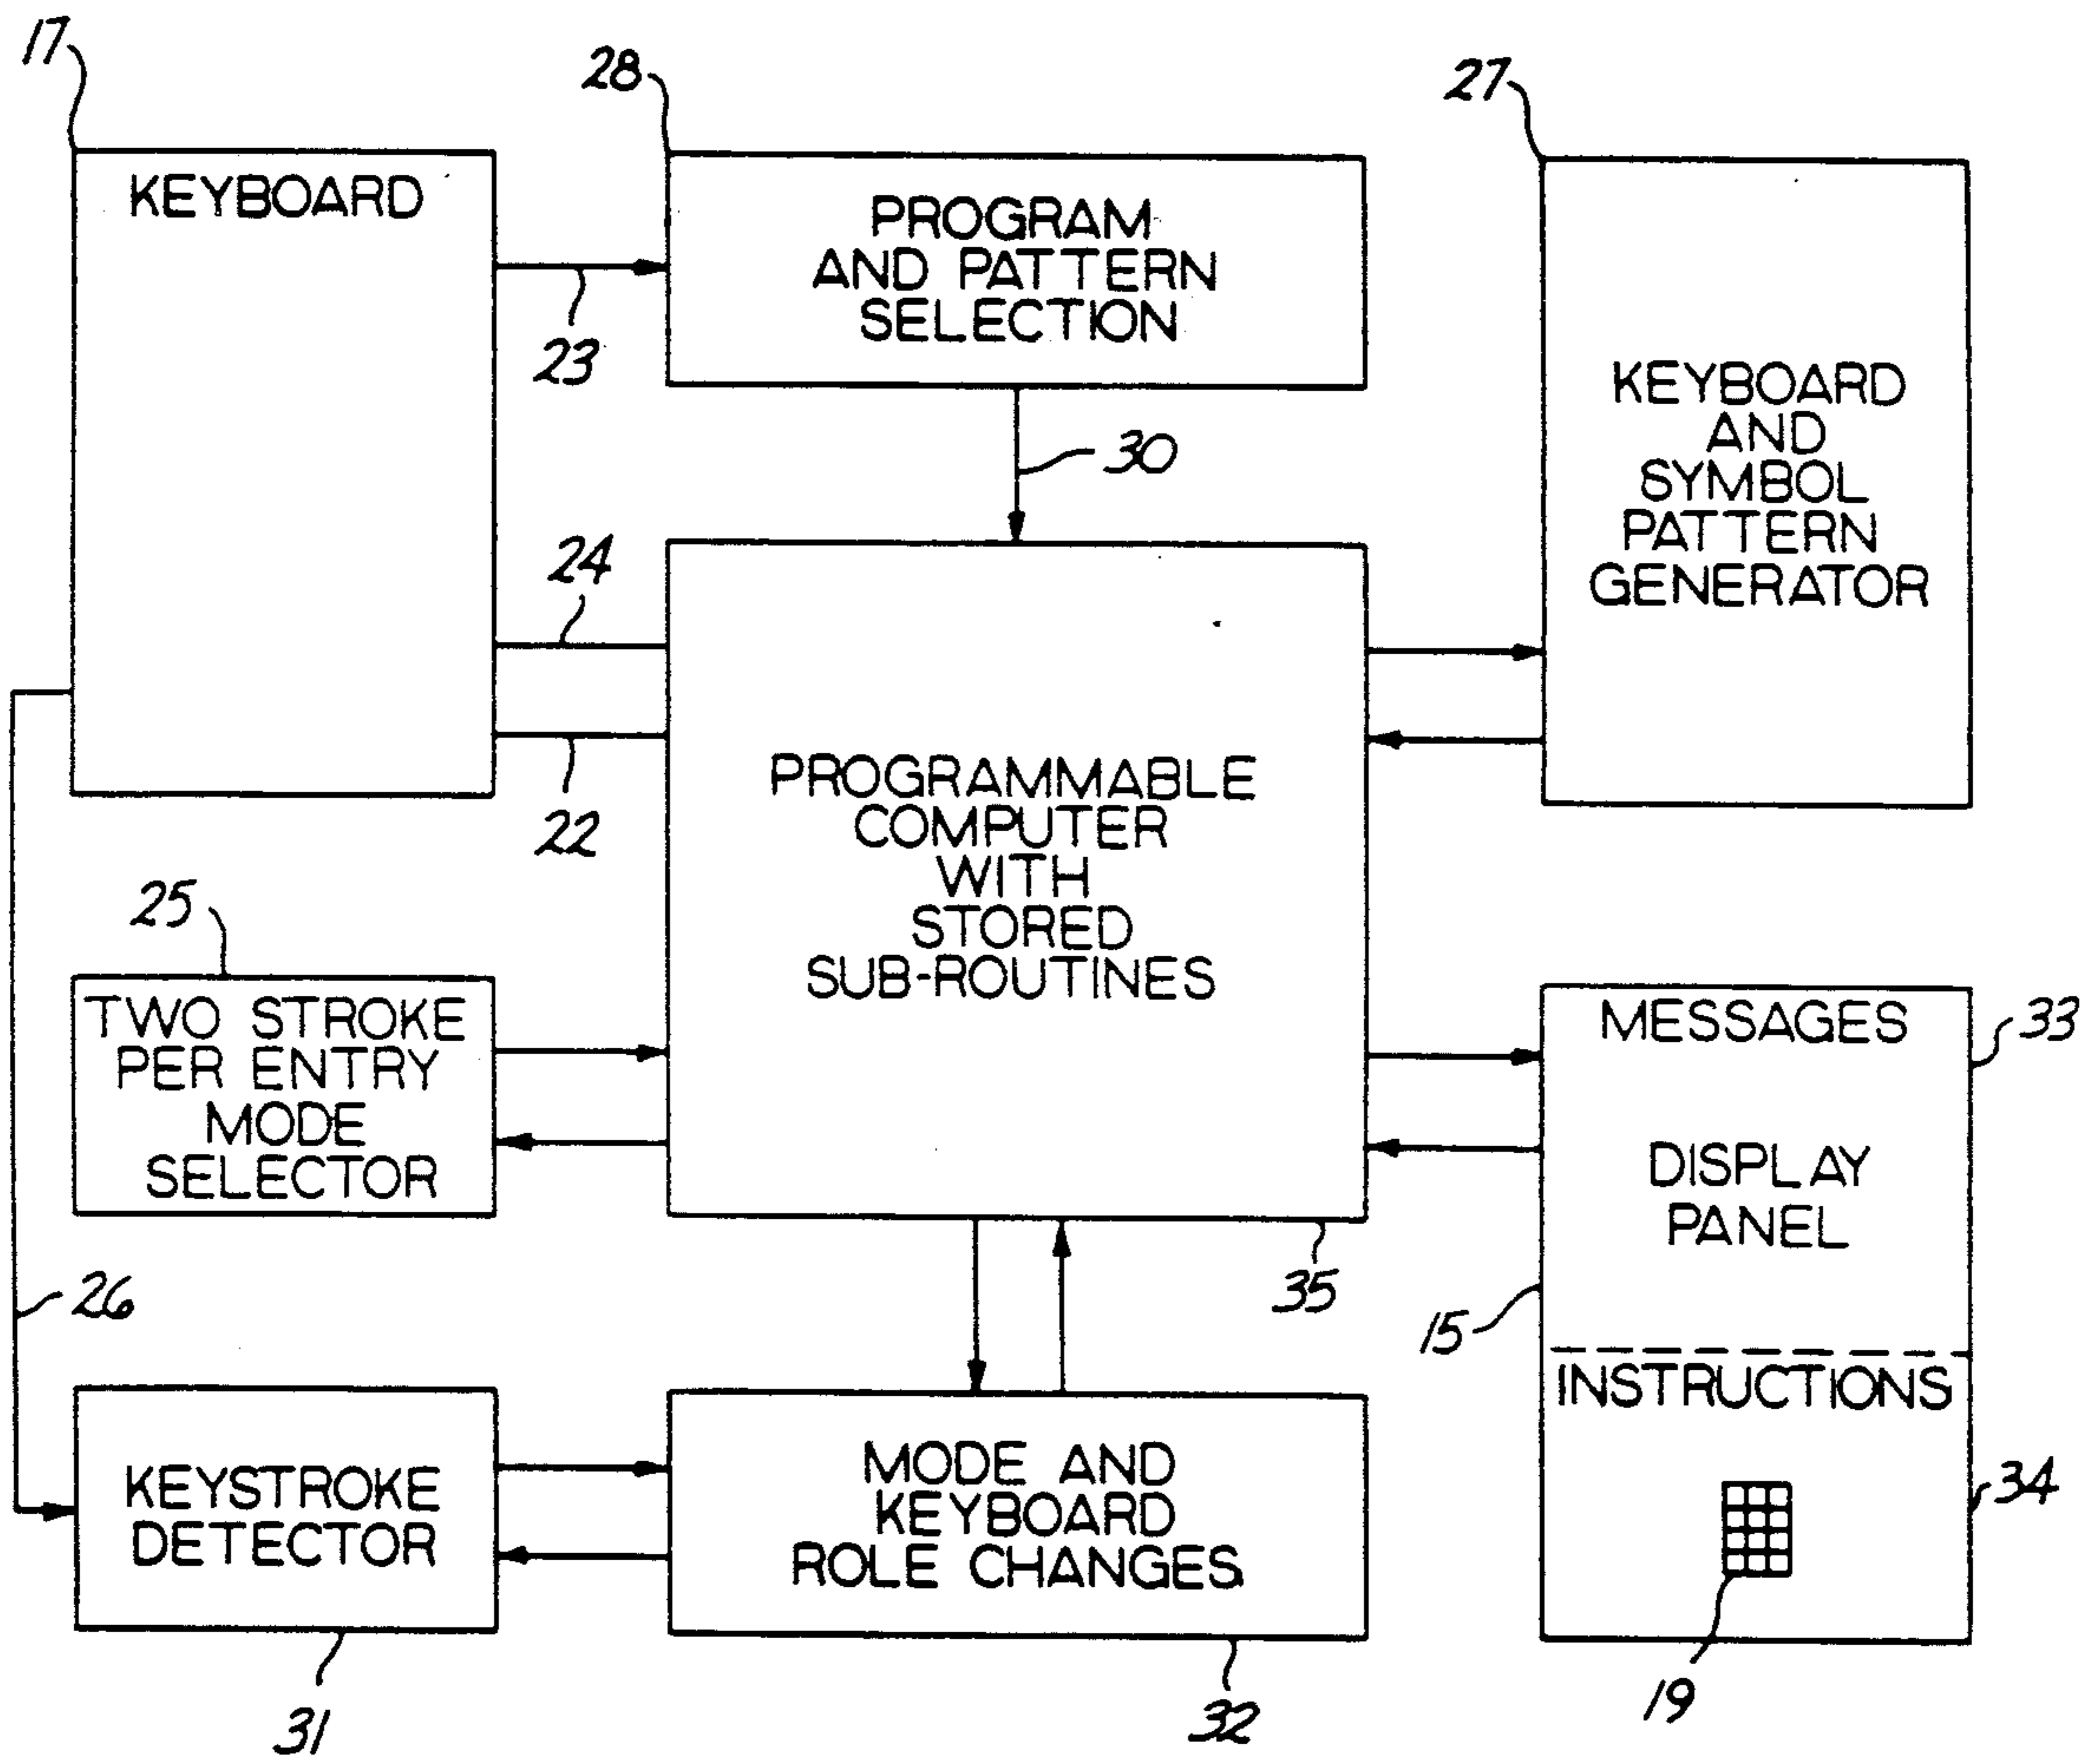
17
KEYBOARD

28
PROGRAM AND PATTERN SELECTION

27
KEYBOARD AND SYMBOL PATTERN GENERATOR

23
30
24
22

PROGRAMMABLE COMPUTER WITH STORED SUB-ROUTINES

25
TWO STROKE PER ENTRY MODE SELECTOR

MESSAGES
33
DISPLAY PANEL
INSTRUCTIONS
34

35
15
26

KEYSTROKE DETECTOR
31

MODE AND KEYBOARD ROLE CHANGES
32

19